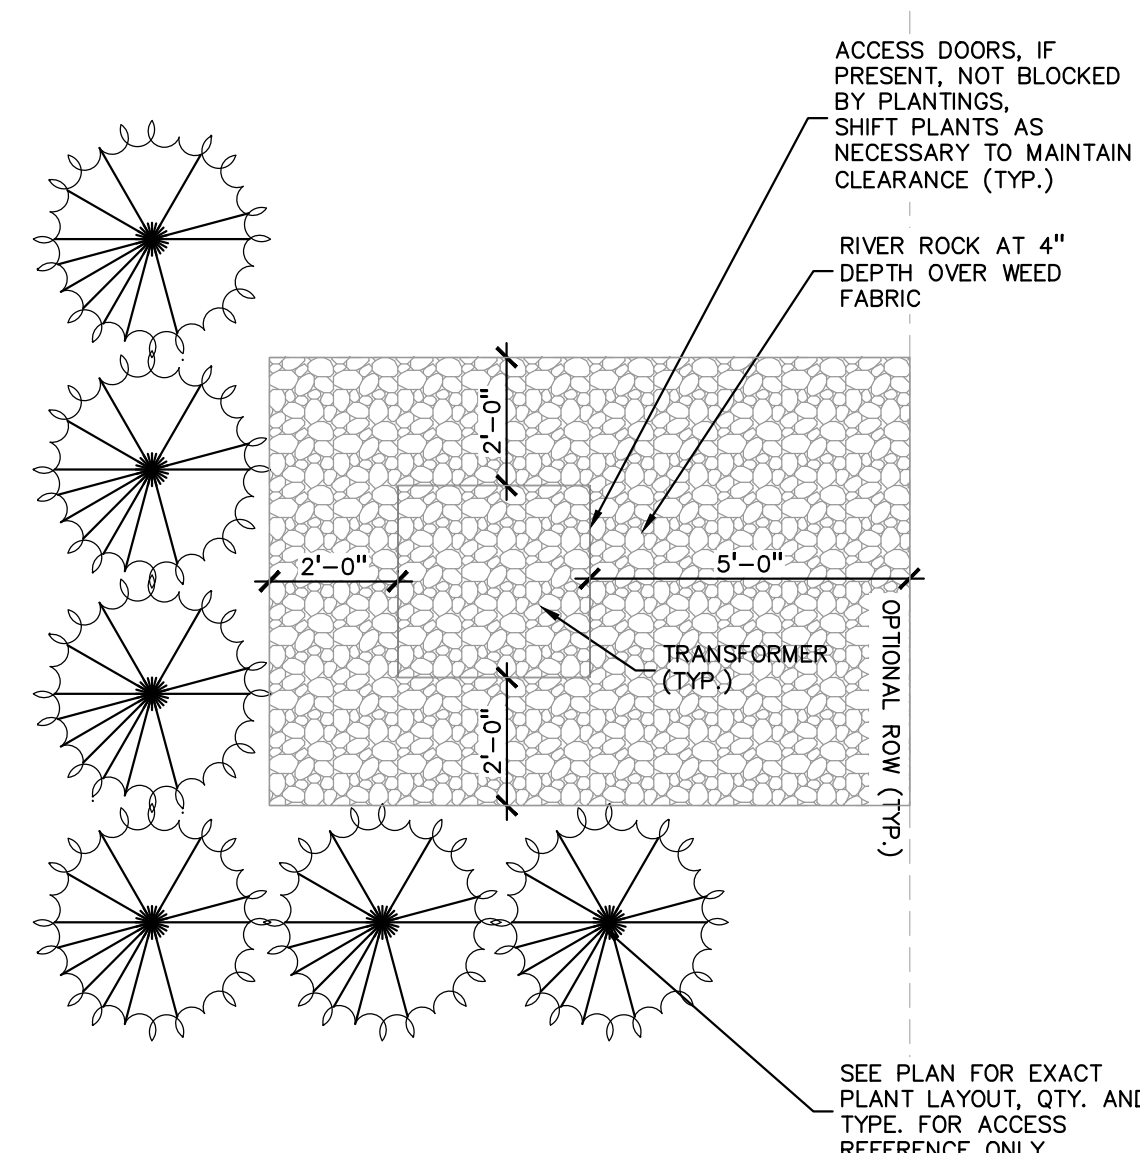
ACCESS DOORS, IF PRESENT, NOT BLOCKED BY PLANTINGS, SHIFT PLANTS AS NECESSARY TO MAINTAIN CLEARANCE (TYP.)

RIVER ROCK AT 4" DEPTH OVER WEED FABRIC

2'–0"

2'–0"

5'–0"

TRANSFORMER (TYP.)

2'–0"

OPTIONAL ROW (TYP.)

SEE PLAN FOR EXACT PLANT LAYOUT, QTY. AND TYPE. FOR ACCESS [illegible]